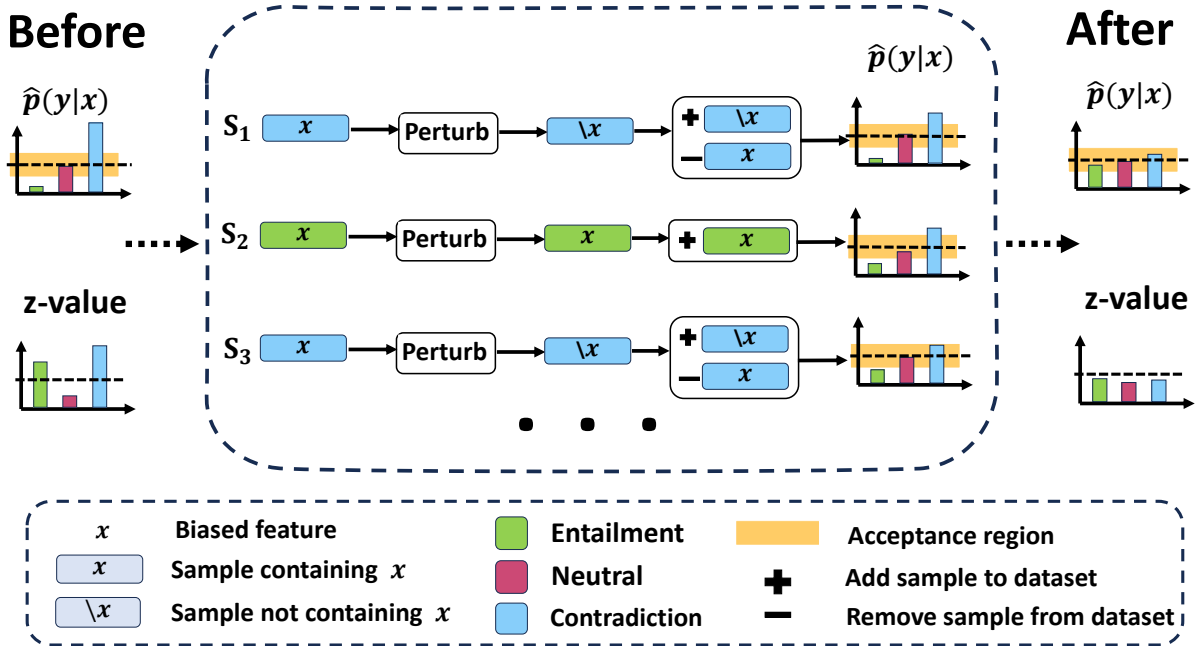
Before

$\hat{p}(y|x)$

z-value

$S_1$ $x$ Perturb $\backslash x$ + $\backslash x$ − $x$

$S_2$ $x$ Perturb $x$ + $x$

$S_3$ $x$ Perturb $\backslash x$ + $\backslash x$ − $x$

$\hat{p}(y|x)$

After

$\hat{p}(y|x)$

z-value

$x$ Biased feature
$x$ Sample containing $x$
$\backslash x$ Sample not containing $x$
Entailment
Neutral
Contradiction
Acceptance region
Add sample to dataset
Remove sample from dataset